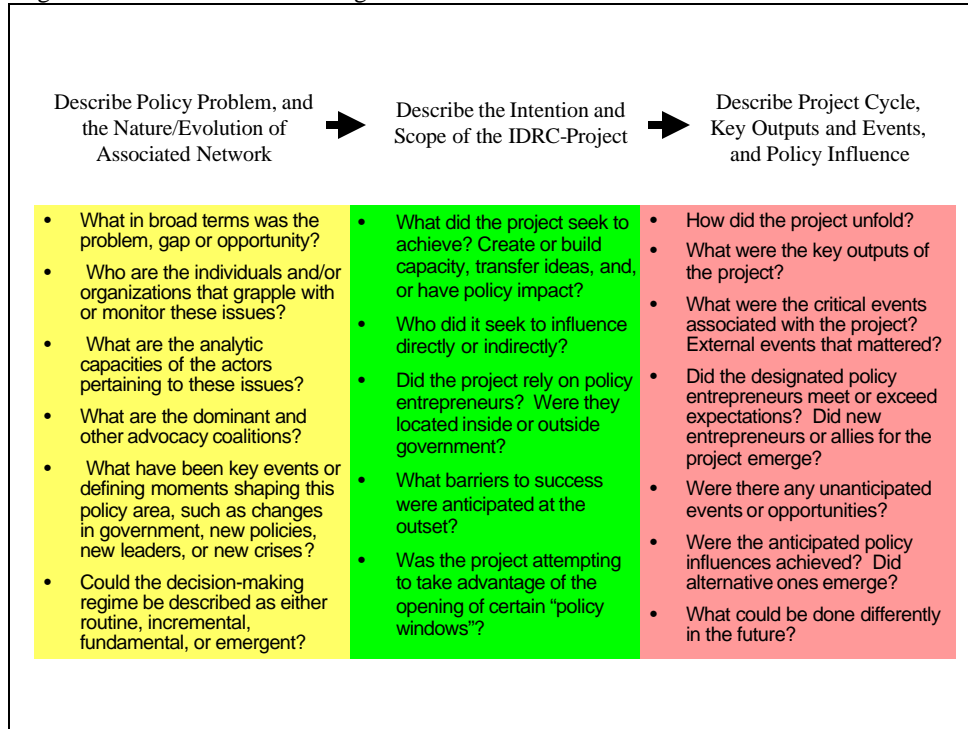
Describe Policy Problem, and the Nature/Evolution of Associated Network

Describe the Intention and Scope of the IDRC-Project

Describe Project Cycle, Key Outputs and Events, and Policy Influence

- What in broad terms was the problem, gap or opportunity?
- Who are the individuals and/or organizations that grapple with or monitor these issues?
- What are the analytic capacities of the actors pertaining to these issues?
- What are the dominant and other advocacy coalitions?
- What have been key events or defining moments shaping this policy area, such as changes in government, new policies, new leaders, or new crises?
- Could the decision-making regime be described as either routine, incremental, fundamental, or emergent?

- What did the project seek to achieve? Create or build capacity, transfer ideas, and, or have policy impact?
- Who did it seek to influence directly or indirectly?
- Did the project rely on policy entrepreneurs? Were they located inside or outside government?
- What barriers to success were anticipated at the outset?
- Was the project attempting to take advantage of the opening of certain "policy windows"?

- How did the project unfold?
- What were the key outputs of the project?
- What were the critical events associated with the project? External events that mattered?
- Did the designated policy entrepreneurs meet or exceed expectations? Did new entrepreneurs or allies for the project emerge?
- Were there any unanticipated events or opportunities?
- Were the anticipated policy influences achieved? Did alternative ones emerge?
- What could be done differently in the future?